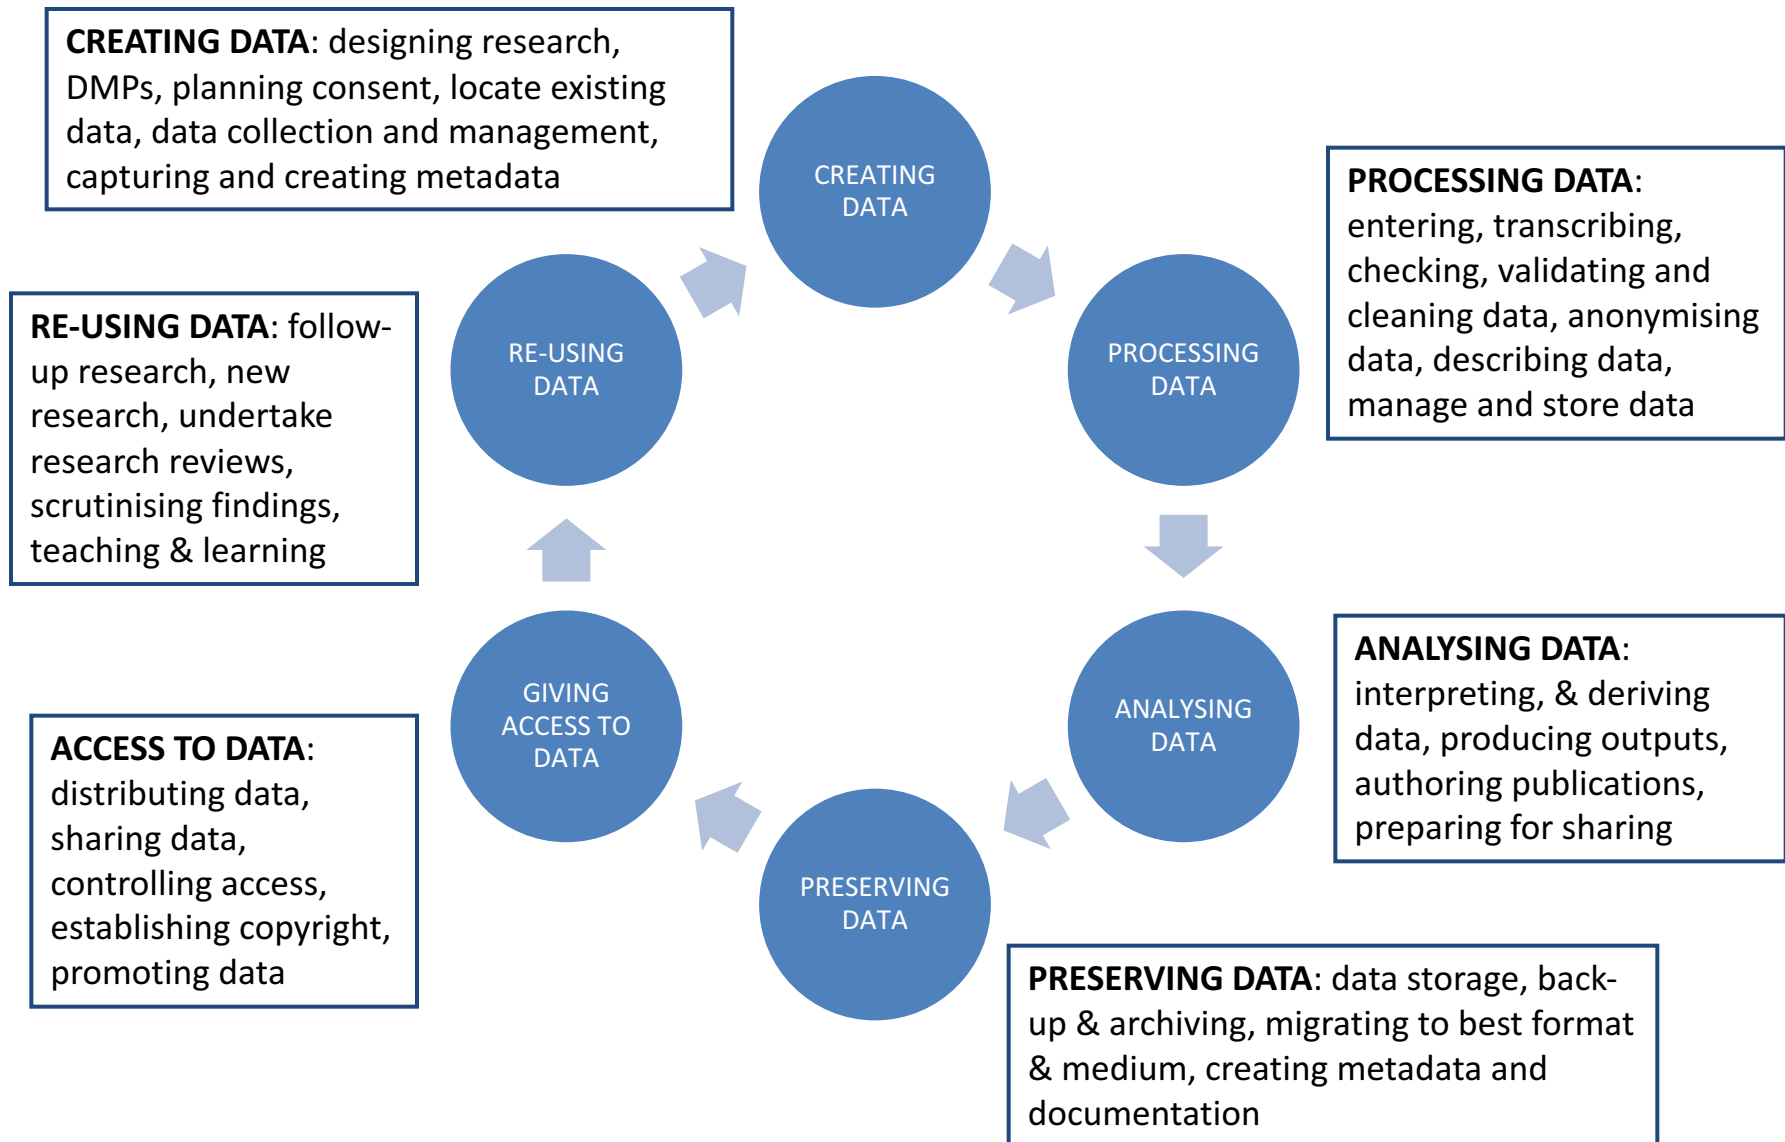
CREATING DATA: designing research, DMPs, planning consent, locate existing data, data collection and management, capturing and creating metadata

CREATING DATA

PROCESSING DATA: entering, transcribing, checking, validating and cleaning data, anonymising data, describing data, manage and store data

RE-USING DATA: follow-up research, new research, undertake research reviews, scrutinising findings, teaching & learning

RE-USING DATA

PROCESSING DATA

GIVING ACCESS TO DATA

ANALYSING DATA

ANALYSING DATA: interpreting, & deriving data, producing outputs, authoring publications, preparing for sharing

ACCESS TO DATA: distributing data, sharing data, controlling access, establishing copyright, promoting data

PRESERVING DATA

PRESERVING DATA: data storage, back-up & archiving, migrating to best format & medium, creating metadata and documentation